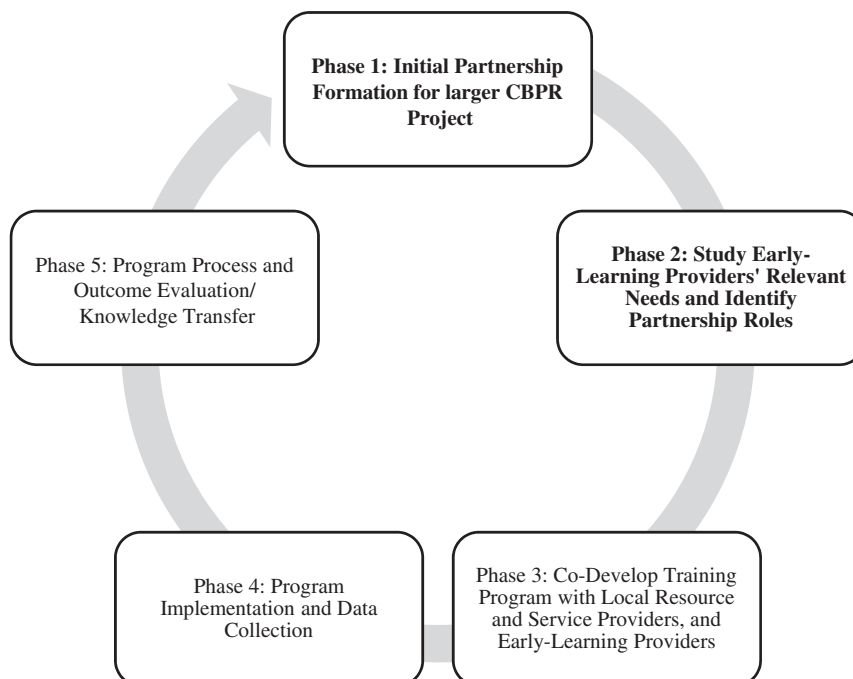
Phase 1: Initial Partnership Formation for larger CBPR Project

Phase 2: Study Early-Learning Providers' Relevant Needs and Identify Partnership Roles

Phase 3: Co-Develop Training Program with Local Resource and Service Providers, and Early-Learning Providers

Phase 4: Program Implementation and Data Collection

Phase 5: Program Process and Outcome Evaluation/ Knowledge Transfer